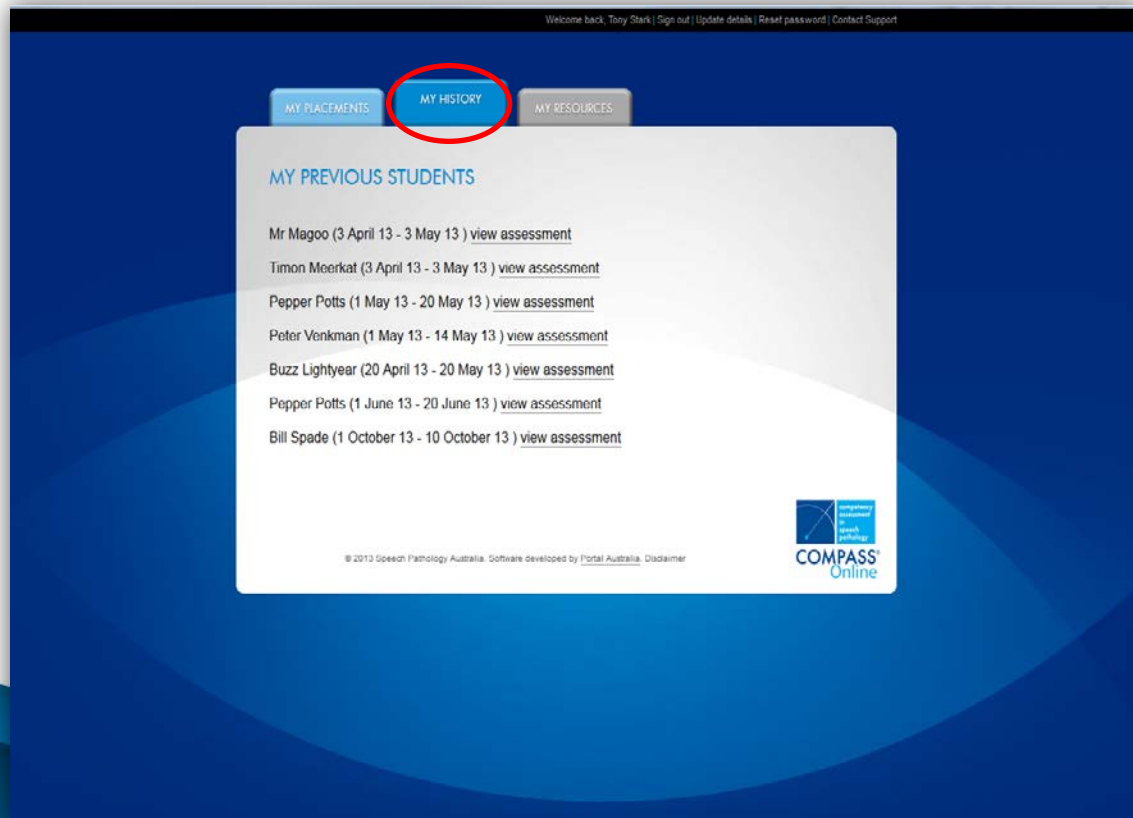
Welcome back, Tony Stark | Sign out | Update details | Reset password | Contact Support

MY PLACEMENTS
MY HISTORY
MY RESOURCES

MY PREVIOUS STUDENTS

Mr Magoo (3 April 13 - 3 May 13 ) view assessment

Timon Meerkat (3 April 13 - 3 May 13 ) view assessment

Pepper Potts (1 May 13 - 20 May 13 ) view assessment

Peter Venkman (1 May 13 - 14 May 13 ) view assessment

Buzz Lightyear (20 April 13 - 20 May 13 ) view assessment

Pepper Potts (1 June 13 - 20 June 13 ) view assessment

Bill Spade (1 October 13 - 10 October 13 ) view assessment

© 2013 Speech Pathology Australia. Software developed by Portal Australia. Disclaimer

competency assessment in speech pathology
COMPASS® Online